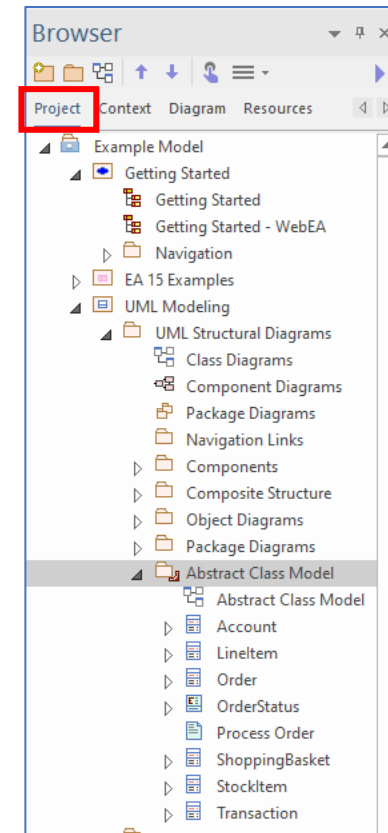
Browser

Project Context Diagram Resources

Example Model
Getting Started
Getting Started
Getting Started - WebEA
Navigation
EA 15 Examples
UML Modeling
UML Structural Diagrams
Class Diagrams
Component Diagrams
Package Diagrams
Navigation Links
Components
Composite Structure
Object Diagrams
Package Diagrams
Abstract Class Model
Abstract Class Model
Account
LineItem
Order
OrderStatus
Process Order
ShoppingBasket
StockItem
Transaction